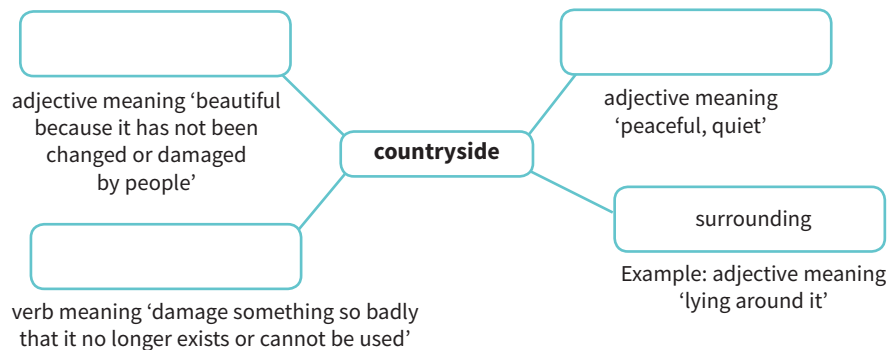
adjective meaning 'beautiful because it has not been changed or damaged by people'

adjective meaning 'peaceful, quiet'

countryside

surrounding

Example: adjective meaning 'lying around it'

verb meaning 'damage something so badly that it no longer exists or cannot be used'